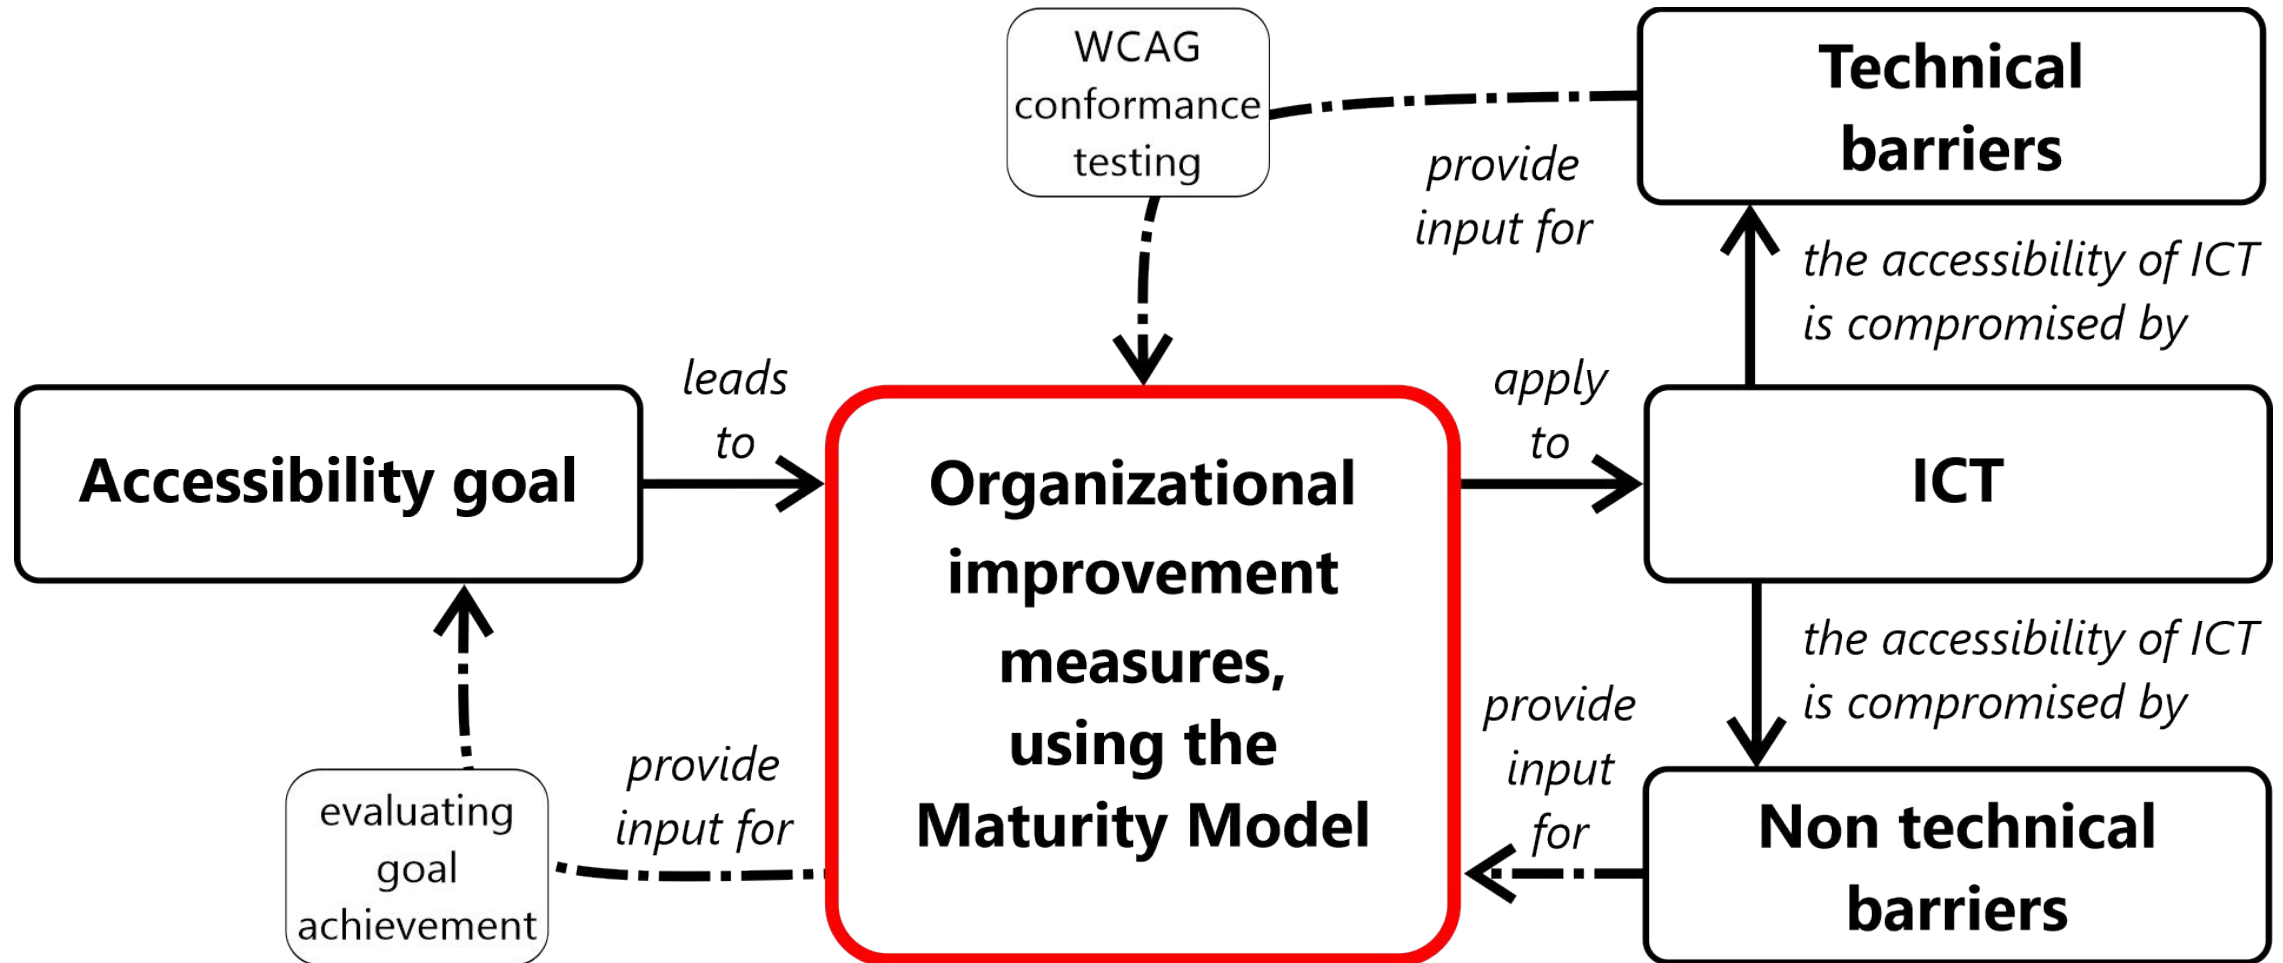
WCAG conformance testing

Technical barriers

provide input for

the accessibility of ICT is compromised by

Accessibility goal

leads to

Organizational improvement measures, using the Maturity Model

apply to

ICT

the accessibility of ICT is compromised by

provide input for

Non technical barriers

provide input for

evaluating goal achievement